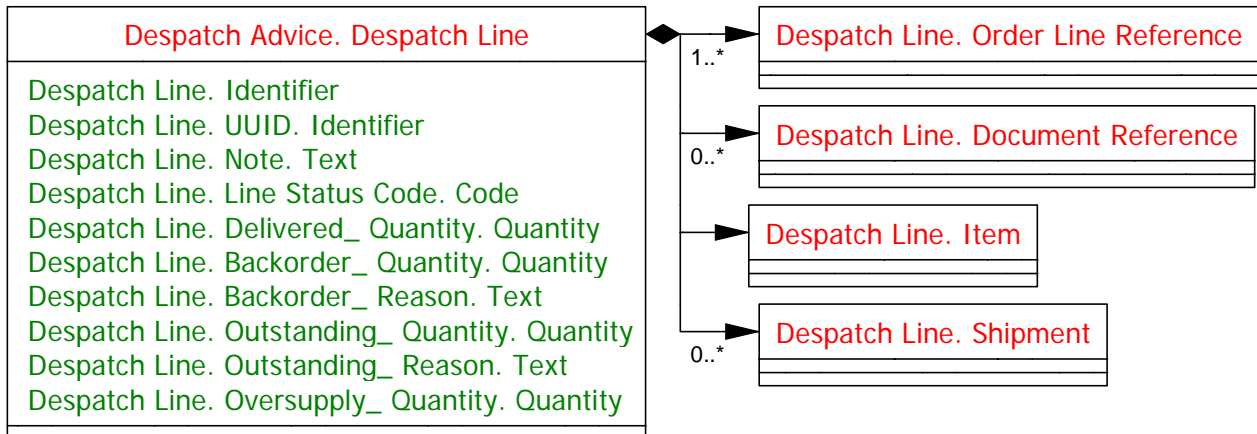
Despatch Advice. Despatch Line

Despatch Line. Identifier
Despatch Line. UUID. Identifier
Despatch Line. Note. Text
Despatch Line. Line Status Code. Code
Despatch Line. Delivered_ Quantity. Quantity
Despatch Line. Backorder_ Quantity. Quantity
Despatch Line. Backorder_ Reason. Text
Despatch Line. Outstanding_ Quantity. Quantity
Despatch Line. Outstanding_ Reason. Text
Despatch Line. Oversupply_ Quantity. Quantity

1..*
Despatch Line. Order Line Reference

0..*
Despatch Line. Document Reference

Despatch Line. Item

0..*
Despatch Line. Shipment